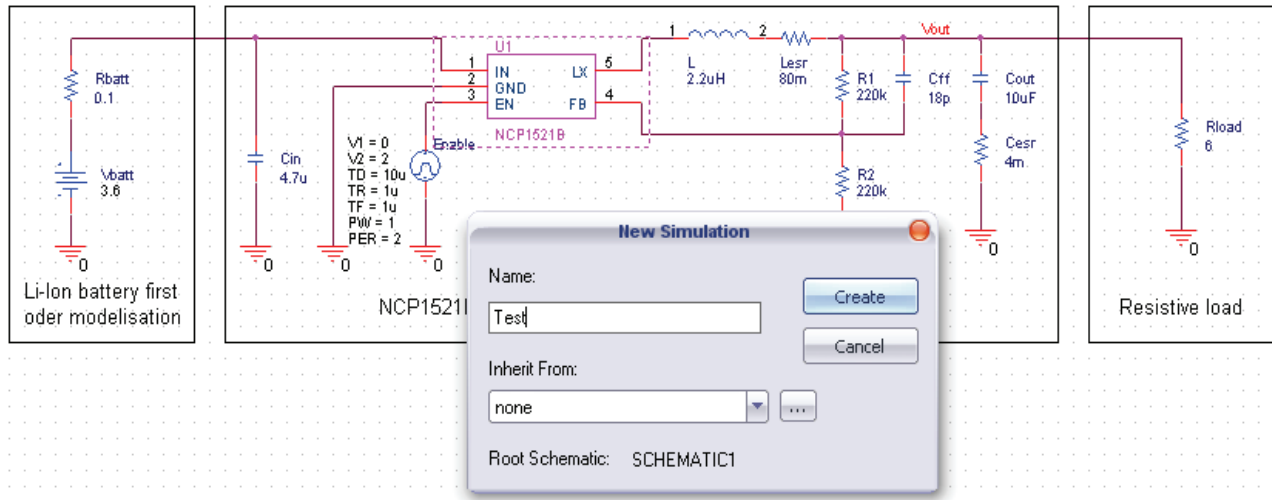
Rbatt
0.1

Vbatt
3.6

0

Li-Ion battery first oder modelisation

U1
1 IN LX 5
2 GND
3 EN FB 4
NCP1521B

Cin
4.7u

V1 = 0
V2 = 2
TD = 10u
TR = 1u
TF = 1u
PW = 1
PER = 2

Enable

0
0
0

1 2
L
2.2uH

Lesr
80m

Vout

R1
220k

Cff
18p

Cout
10uF

Cesr
4m

R2
220k

0

Rload
6

0

NCP1521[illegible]

Resistive load

New Simulation

Name:
Test

Create
Cancel

Inherit From:
none
...

Root Schematic: SCHEMATIC1